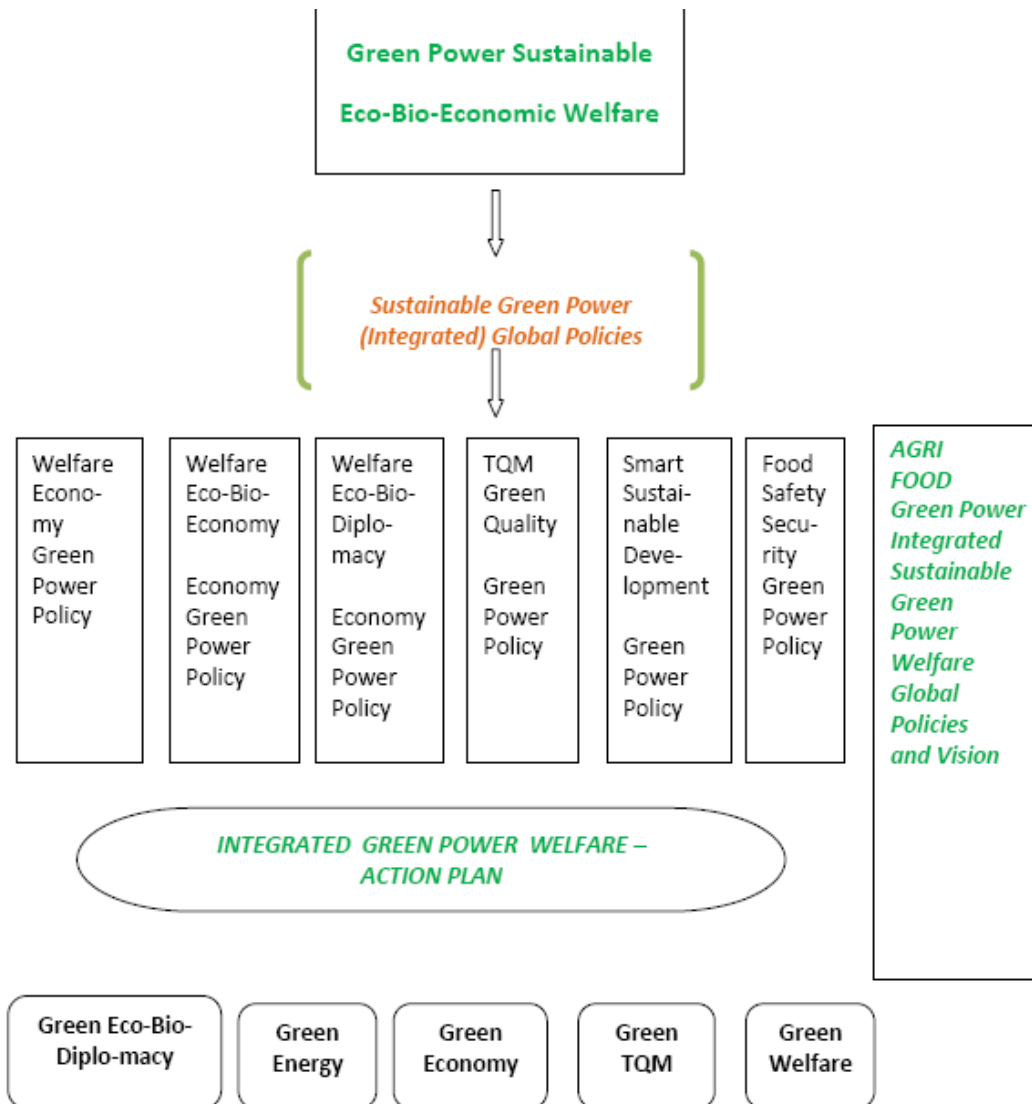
Green Power Sustainable

Eco-Bio-Economic Welfare

Sustainable Green Power (Integrated) Global Policies

Welfare Economy Green Power Policy

Welfare Eco-Bio-Economy

Economy Green Power Policy

Welfare Eco-Bio-Diplomacy

Economy Green Power Policy

TQM Green Quality

Green Power Policy

Smart Sustainable Development

Green Power Policy

Food Safety Security Green Power Policy

AGRI FOOD Green Power Integrated Sustainable Green Power Welfare Global Policies and Vision

INTEGRATED GREEN POWER WELFARE – ACTION PLAN

Green Eco-Bio-Diplo-macy

Green Energy

Green Economy

Green TQM

Green Welfare